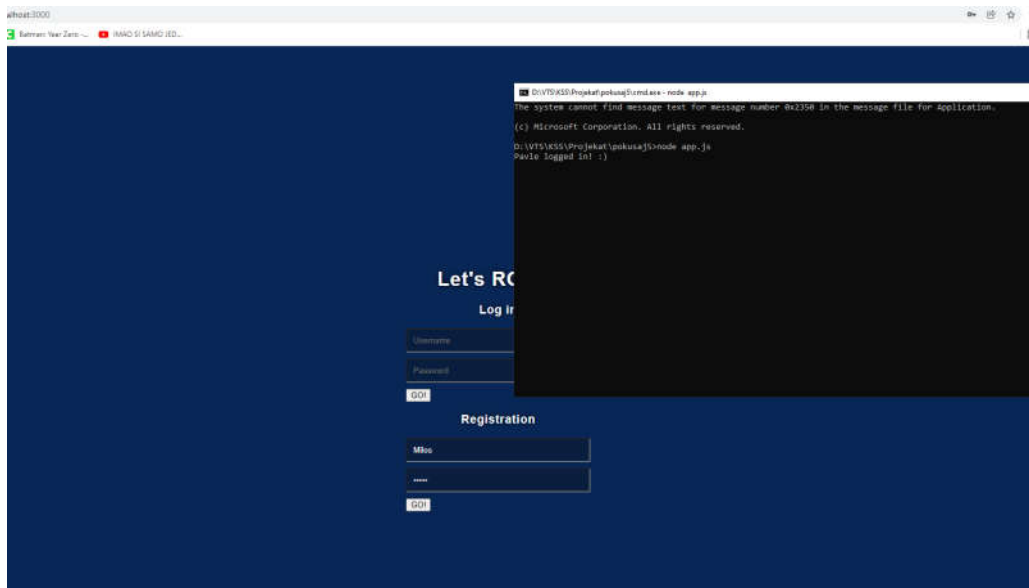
alhost:3000

Batman: Year Zero -... IMAO SI SAMO JED...

D:\VTS\KSS\Projekat\pokusajS\cmd.exe - node app.js

The system cannot find message text for message number 0x2350 in the message file for Application.

(c) Microsoft Corporation. All rights reserved.

D:\VTS\KSS\Projekat\pokusajS>node app.js
Pavle logged in! :)

Let's RC

Log In

Username

Password

GO!

Registration

Milos

•••••

GO!